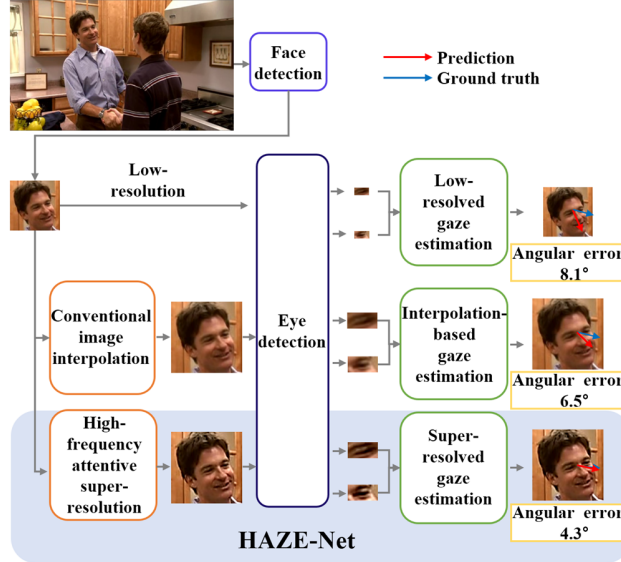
Face detection

Prediction
Ground truth

Low-resolution

Eye detection

Low-resolved gaze estimation

Angular erro
8.1°

Conventional image interpolation

Interpolation-based gaze estimation

Angular erro
6.5°

High-frequency attentive super-resolution

Super-resolved gaze estimation

Angular erro
4.3°

HAZE-Net